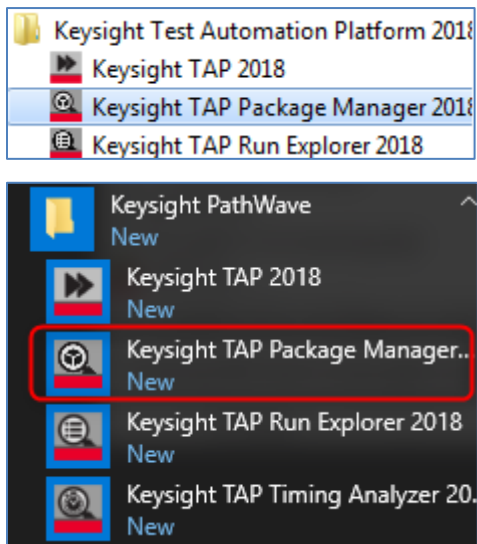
Keysight Test Automation Platform 2018
Keysight TAP 2018
Keysight TAP Package Manager 2018
Keysight TAP Run Explorer 2018

Keysight PathWave
New
Keysight TAP 2018
New
Keysight TAP Package Manager...
New
Keysight TAP Run Explorer 2018
New
Keysight TAP Timing Analyzer 20...
New